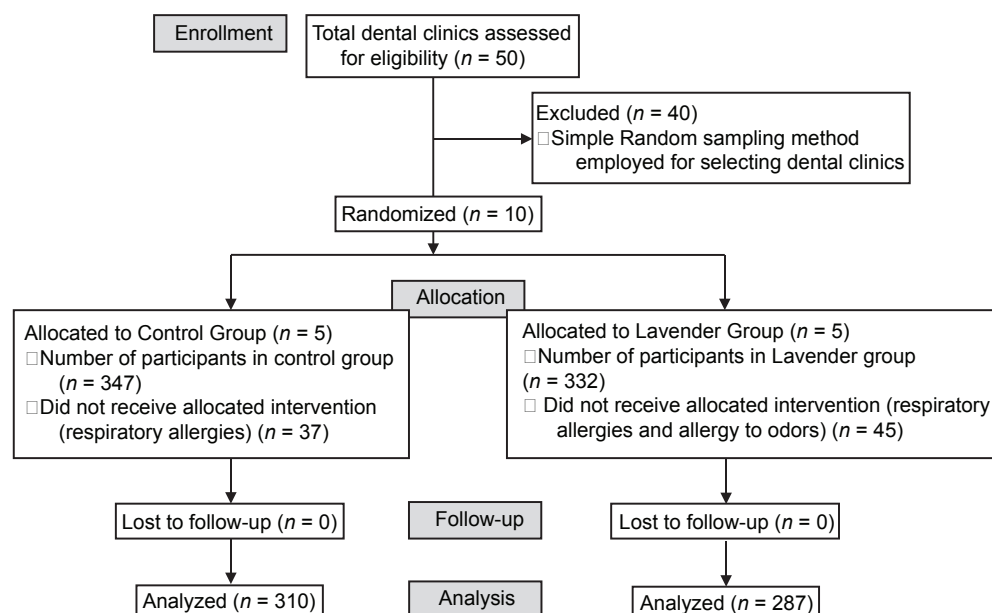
Enrollment

Total dental clinics assessed for eligibility ($n$ = 50)

Excluded ($n$ = 40)
□Simple Random sampling method employed for selecting dental clinics

Randomized ($n$ = 10)

Allocation

Allocated to Control Group ($n$ = 5)
□Number of participants in control group ($n$ = 347)
□Did not receive allocated intervention (respiratory allergies) ($n$ = 37)

Allocated to Lavender Group ($n$ = 5)
□Number of participants in Lavender group ($n$ = 332)
□ Did not receive allocated intervention (respiratory allergies and allergy to odors) ($n$ = 45)

Lost to follow-up ($n$ = 0)

Follow-up

Lost to follow-up ($n$ = 0)

Analyzed ($n$ = 310)

Analysis

Analyzed ($n$ = 287)